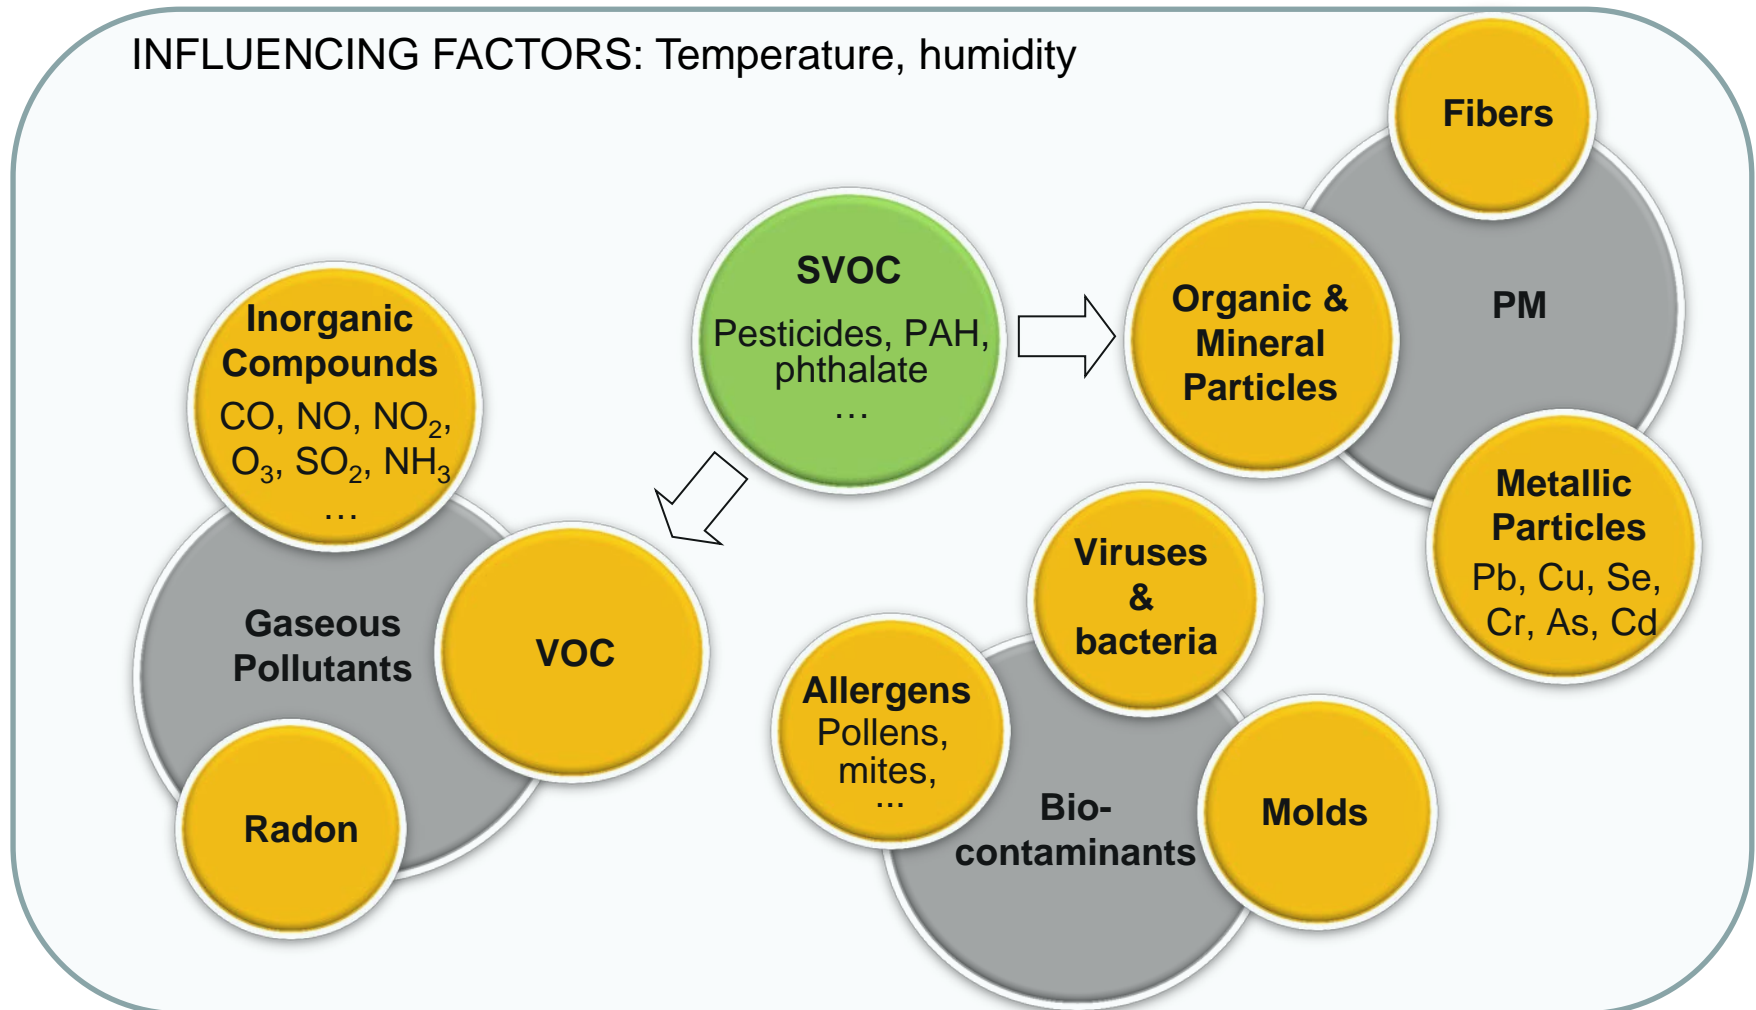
INFLUENCING FACTORS: Temperature, humidity

Fibers

SVOC
Pesticides, PAH, phthalate
…

Organic & Mineral Particles

PM

Inorganic Compounds
CO, NO, $NO_2$, $O_3$, $SO_2$, $NH_3$
…

Metallic Particles
Pb, Cu, Se, Cr, As, Cd

Viruses & bacteria

Gaseous Pollutants

VOC

Allergens
Pollens, mites,
…

Bio-contaminants

Molds

Radon